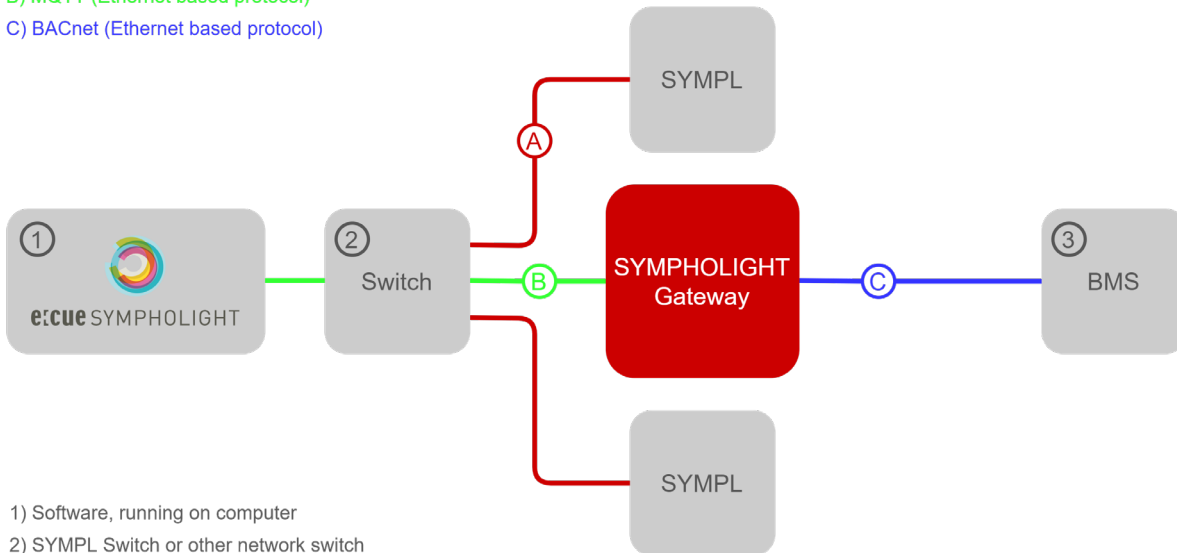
B) MQTT (Ethernet based protocol)
C) BACnet (Ethernet based protocol)

SYMPL

A

1

e:cue SYMPHOLIGHT

2

Switch

B

SYMPHOLIGHT Gateway

C

3

BMS

SYMPL

1) Software, running on computer
2) SYMPL Switch or other network switch